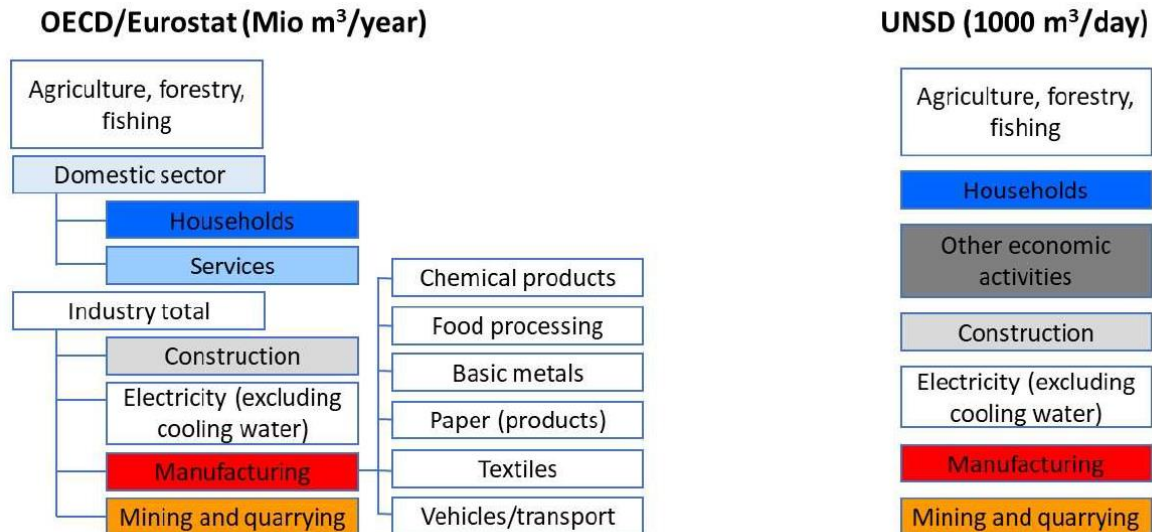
OECD/Eurostat (Mio m$^3$/year)

Agriculture, forestry, fishing

Domestic sector

Households

Services

Industry total

Construction

Electricity (excluding cooling water)

Manufacturing

Mining and quarrying

Chemical products

Food processing

Basic metals

Paper (products)

Textiles

Vehicles/transport

UNSD (1000 m$^3$/day)

Agriculture, forestry, fishing

Households

Other economic activities

Construction

Electricity (excluding cooling water)

Manufacturing

Mining and quarrying